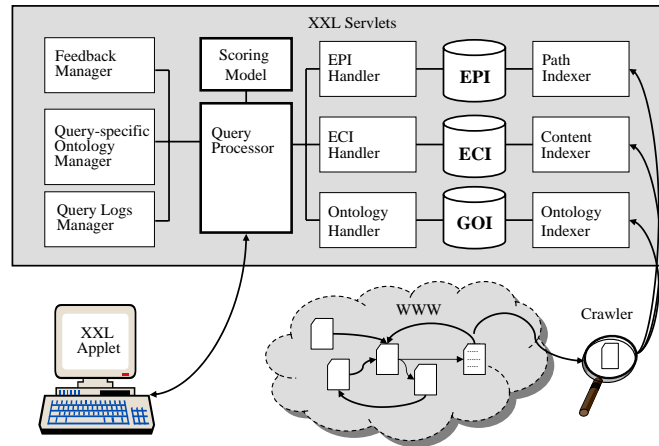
XXL Servlets

Feedback Manager

Query-specific Ontology Manager

Query Logs Manager

Scoring Model

Query Processor

EPI Handler

ECI Handler

Ontology Handler

EPI

ECI

GOI

Path Indexer

Content Indexer

Ontology Indexer

XXL Applet

WWW

Crawler